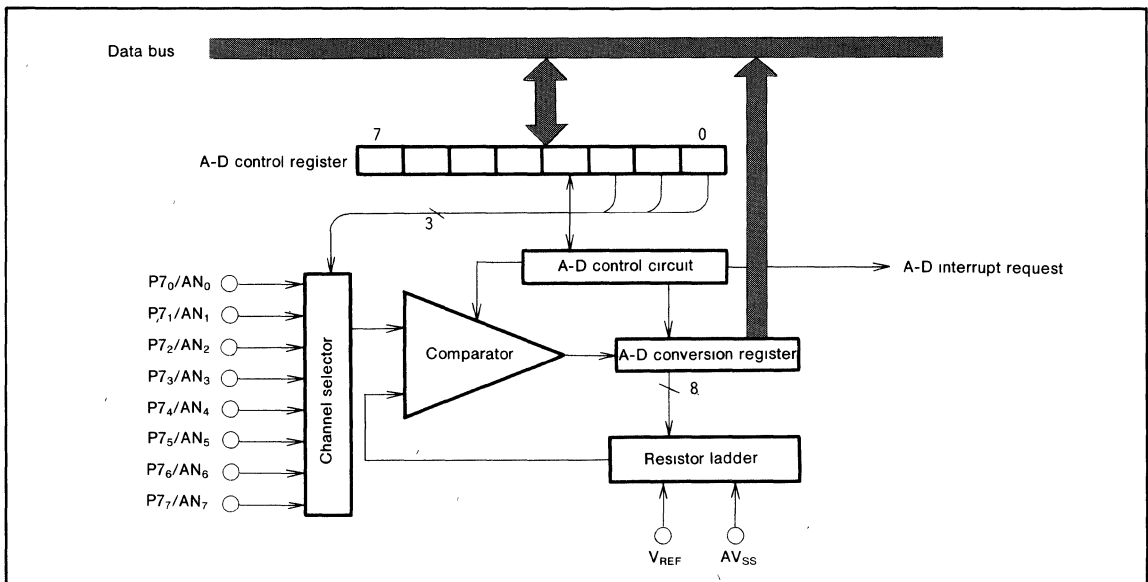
Data bus

7

0

A-D control register

3

$P7_0/AN_0$

$P7_1/AN_1$

$P7_2/AN_2$

$P7_3/AN_3$

$P7_4/AN_4$

$P7_5/AN_5$

$P7_6/AN_6$

$P7_7/AN_7$

Channel selector

A-D control circuit

A-D interrupt request

Comparator

A-D conversion register

8

Resistor ladder

$V_{REF}$

$AV_{SS}$